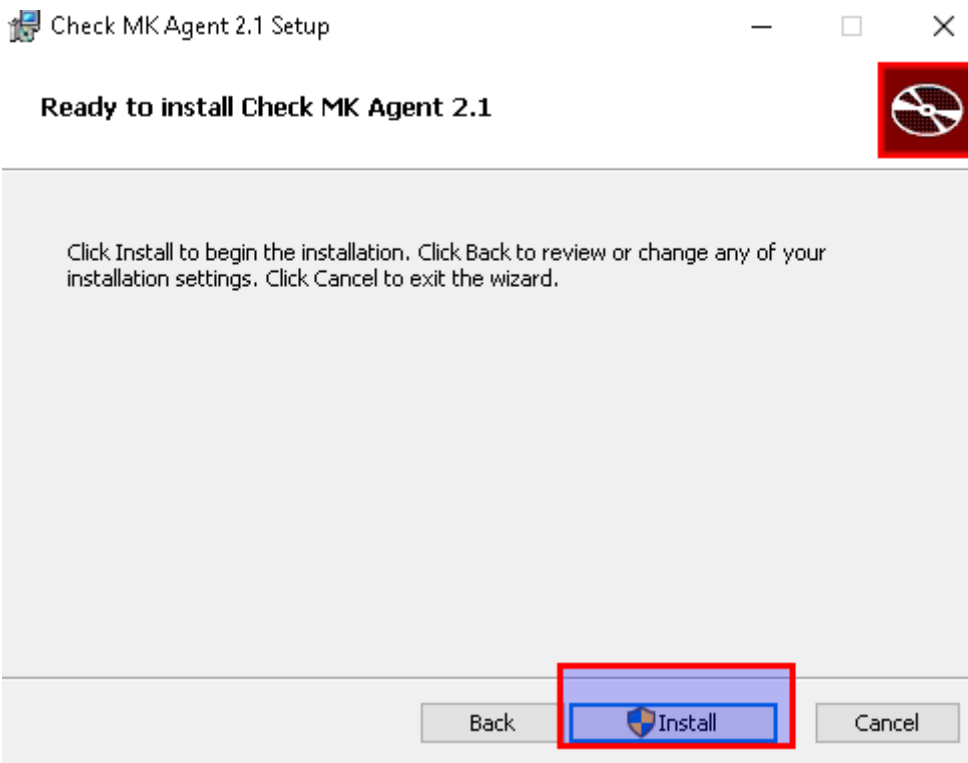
Check MK Agent 2.1 Setup

Ready to install Check MK Agent 2.1

Click Install to begin the installation. Click Back to review or change any of your installation settings. Click Cancel to exit the wizard.

Back
Install
Cancel